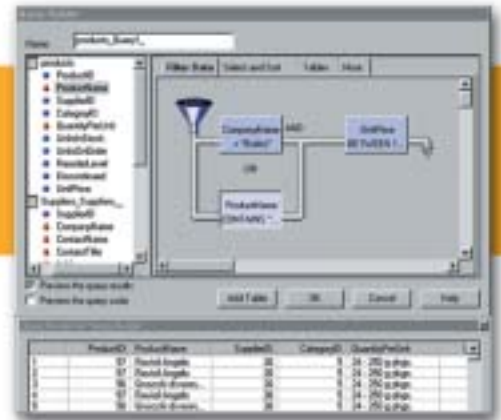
Query Builder

Name: products_Query1_

products
ProductID
ProductName
SupplierID
CategoryID
QuantityPerUnit
UnitPrice
UnitsInStock
UnitsOnOrder
ReorderLevel
Discontinued
UnitPrice
Suppliers_Suppliers
SupplierID
CompanyName
ContactName
ContactTitle

Filter Data | Select and Sort | Tables | More

CompanyName = 'Exotic'
AND
UnitPrice BETWEEN 1...
OR
ProductName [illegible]

Preview the query results
Preview the query code

Add Table | OK | Cancel | Help

| | ProductID | ProductName | SupplierID | CategoryID | QuantityPerUnit |
|---|---|---|---|---|---|
| 1 | 97 | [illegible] | 30 | 8 | 24 - 250 g pkgs |
| 2 | 97 | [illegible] | 30 | 8 | 24 - 250 g pkgs |
| 3 | 96 | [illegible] | 30 | 8 | 24 - 250 g pkgs |
| 4 | 97 | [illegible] | 30 | 8 | 24 - 250 g pkgs |
| 5 | 96 | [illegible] | 30 | 8 | 24 - 250 g pkgs |